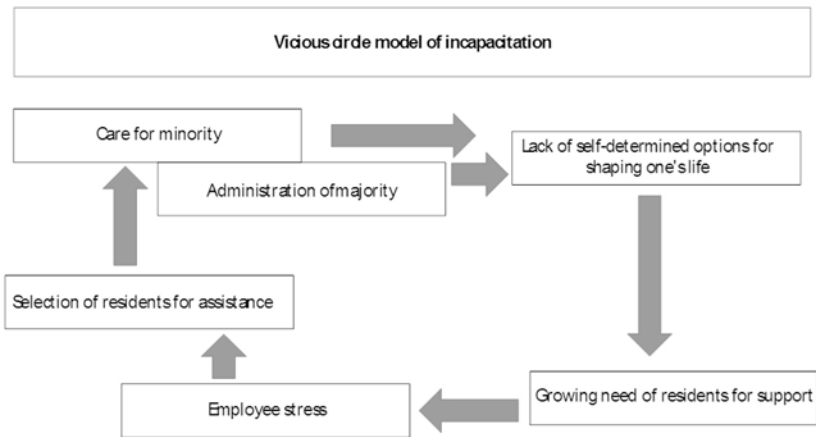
Vicious circle model of incapacitation

Care for minority

Administration ofmajority

Lack of self-determined options for shaping one's life

Growing need of residents for support

Employee stress

Selection of residents for assistance